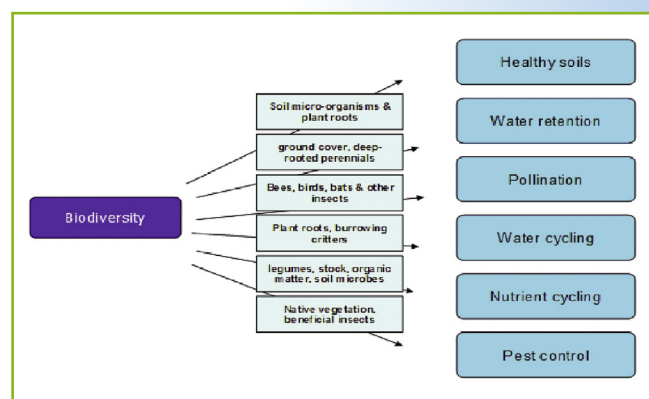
Biodiversity

Soil micro-organisms & plant roots

ground cover, deep-rooted perennials

Bees, birds, bats & other insects

Plant roots, burrowing critters

legumes, stock, organic matter, soil microbes

Native vegetation, beneficial insects

Healthy soils

Water retention

Pollination

Water cycling

Nutrient cycling

Pest control